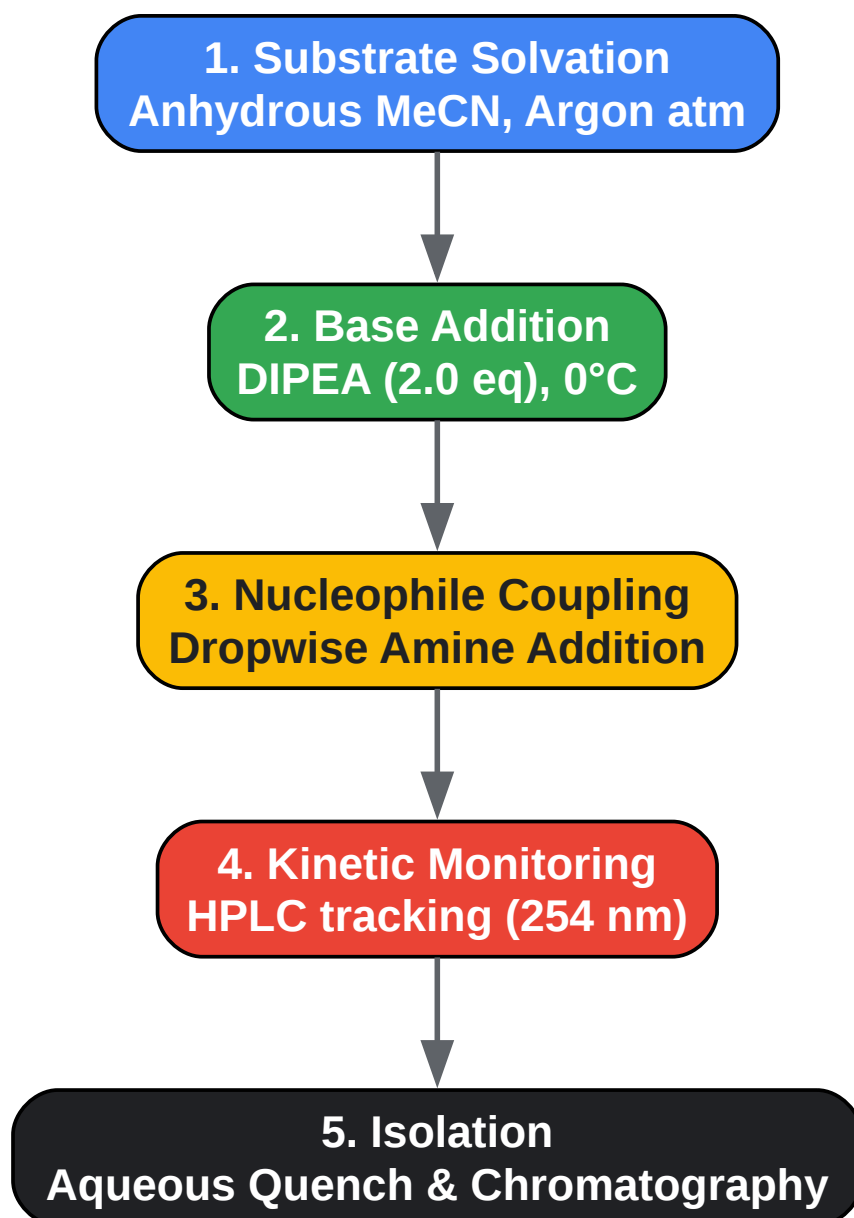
1. Substrate Solvation
Anhydrous MeCN, Argon atm

2. Base Addition
DIPEA (2.0 eq), 0°C

3. Nucleophile Coupling
Dropwise Amine Addition

4. Kinetic Monitoring
HPLC tracking (254 nm)

5. Isolation
Aqueous Quench & Chromatography